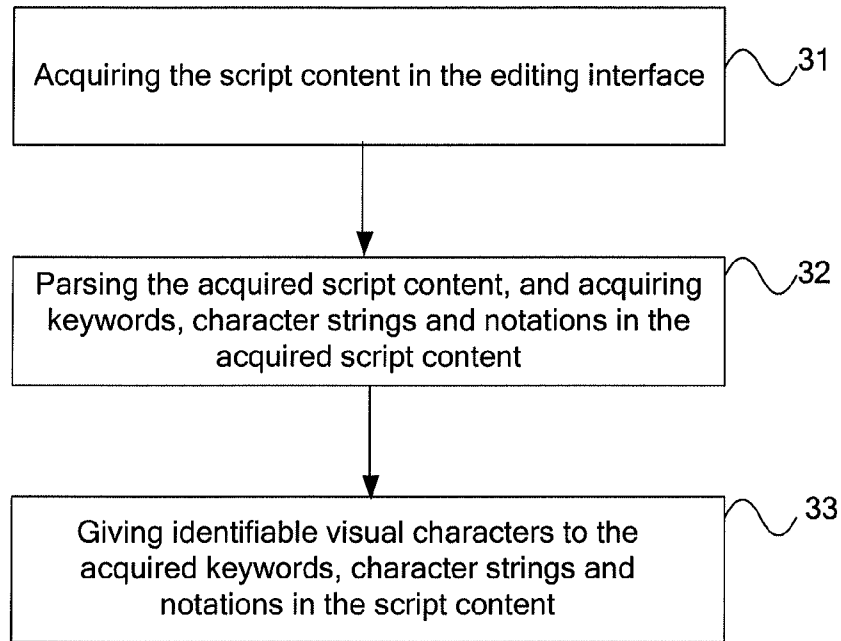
Acquiring the script content in the editing interface

31

Parsing the acquired script content, and acquiring keywords, character strings and notations in the acquired script content

32

Giving identifiable visual characters to the acquired keywords, character strings and notations in the script content

33